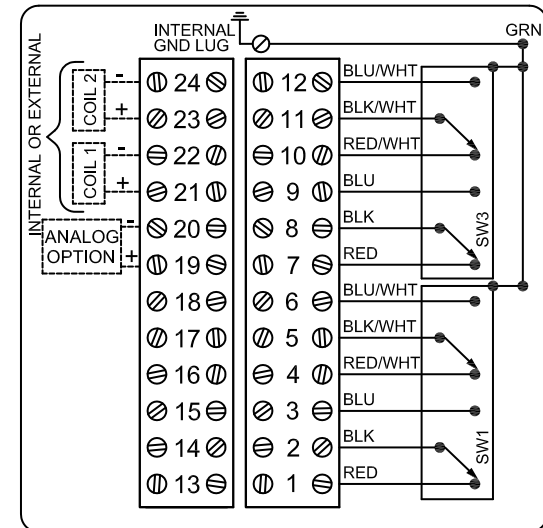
INTERNAL GND LUG

GRN

INTERNAL OR EXTERNAL

COIL 2
-
+
COIL 1
-
+

ANALOG OPTION
-
+

24
23
22
21
20
19
18
17
16
15
14
13

12
11
10
9
8
7
6
5
4
3
2
1

BLU/WHT
BLK/WHT
RED/WHT
BLU
BLK
RED
SW3

BLU/WHT
BLK/WHT
RED/WHT
BLU
BLK
RED
SW1